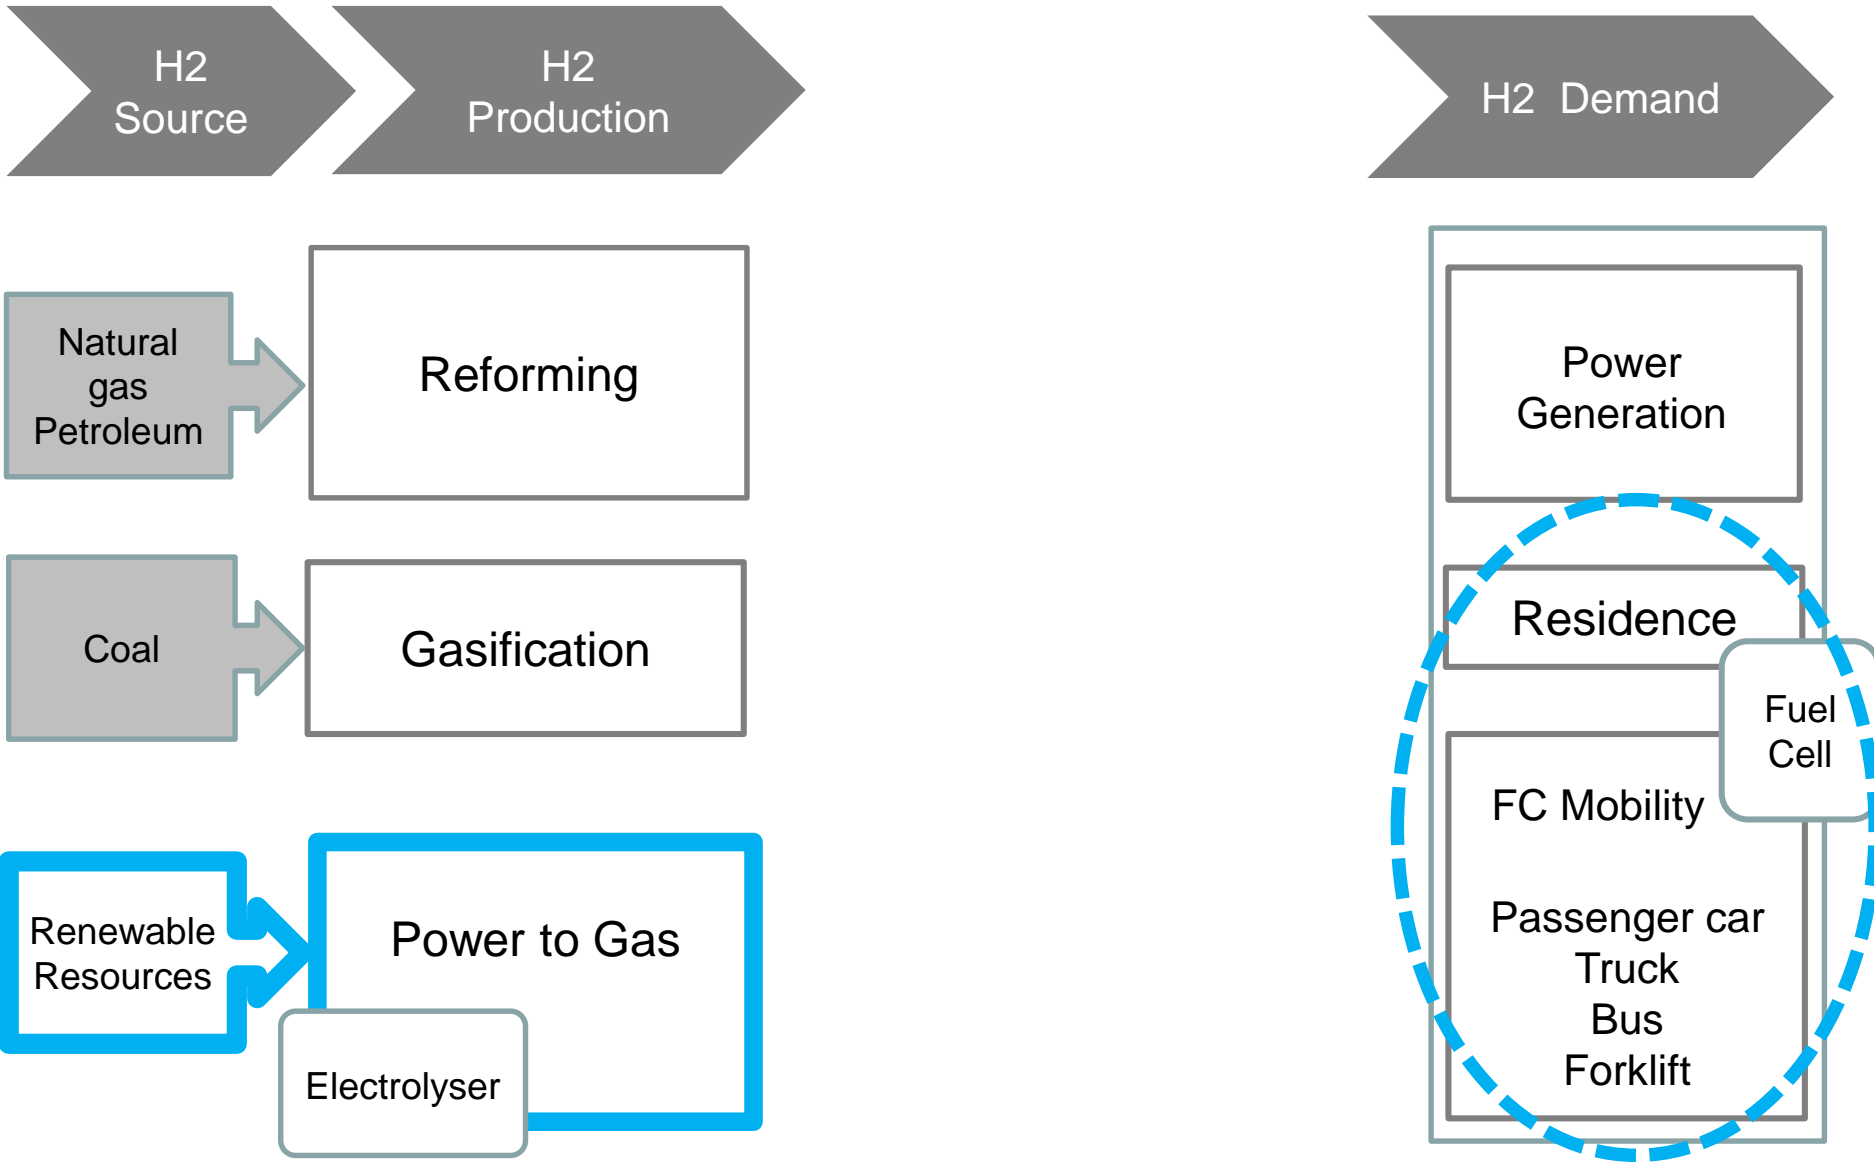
H2 Source

H2 Production

H2 Demand

Natural gas Petroleum

Reforming

Coal

Gasification

Renewable Resources

Power to Gas

Electrolyser

Power Generation

Residence

Fuel Cell

FC Mobility

Passenger car
Truck
Bus
Forklift